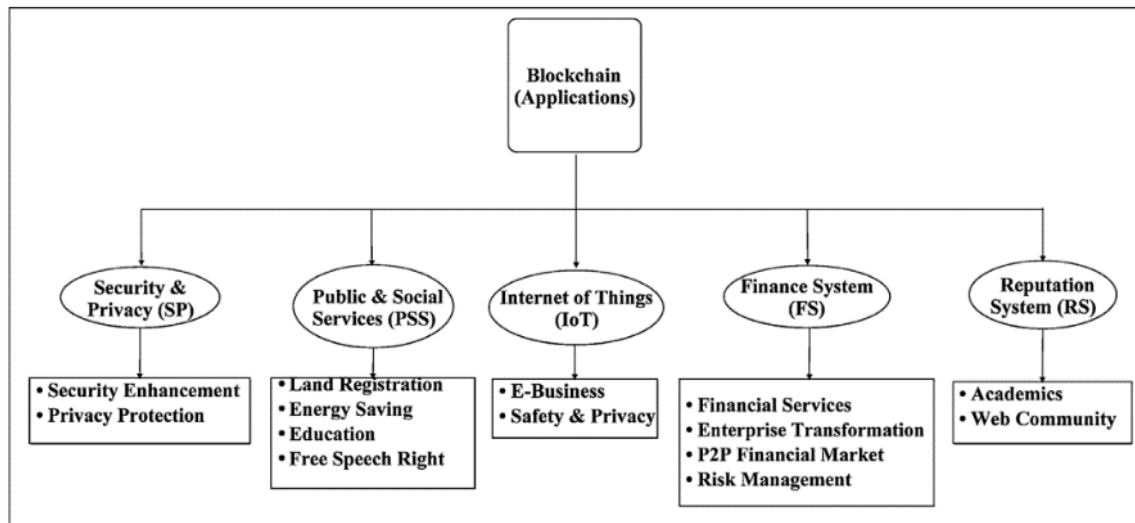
Blockchain (Applications)

Security & Privacy (SP)

• Security Enhancement
• Privacy Protection

Public & Social Services (PSS)

• Land Registration
• Energy Saving
• Education
• Free Speech Right

Internet of Things (IoT)

• E-Business
• Safety & Privacy

Finance System (FS)

• Financial Services
• Enterprise Transformation
• P2P Financial Market
• Risk Management

Reputation System (RS)

• Academics
• Web Community